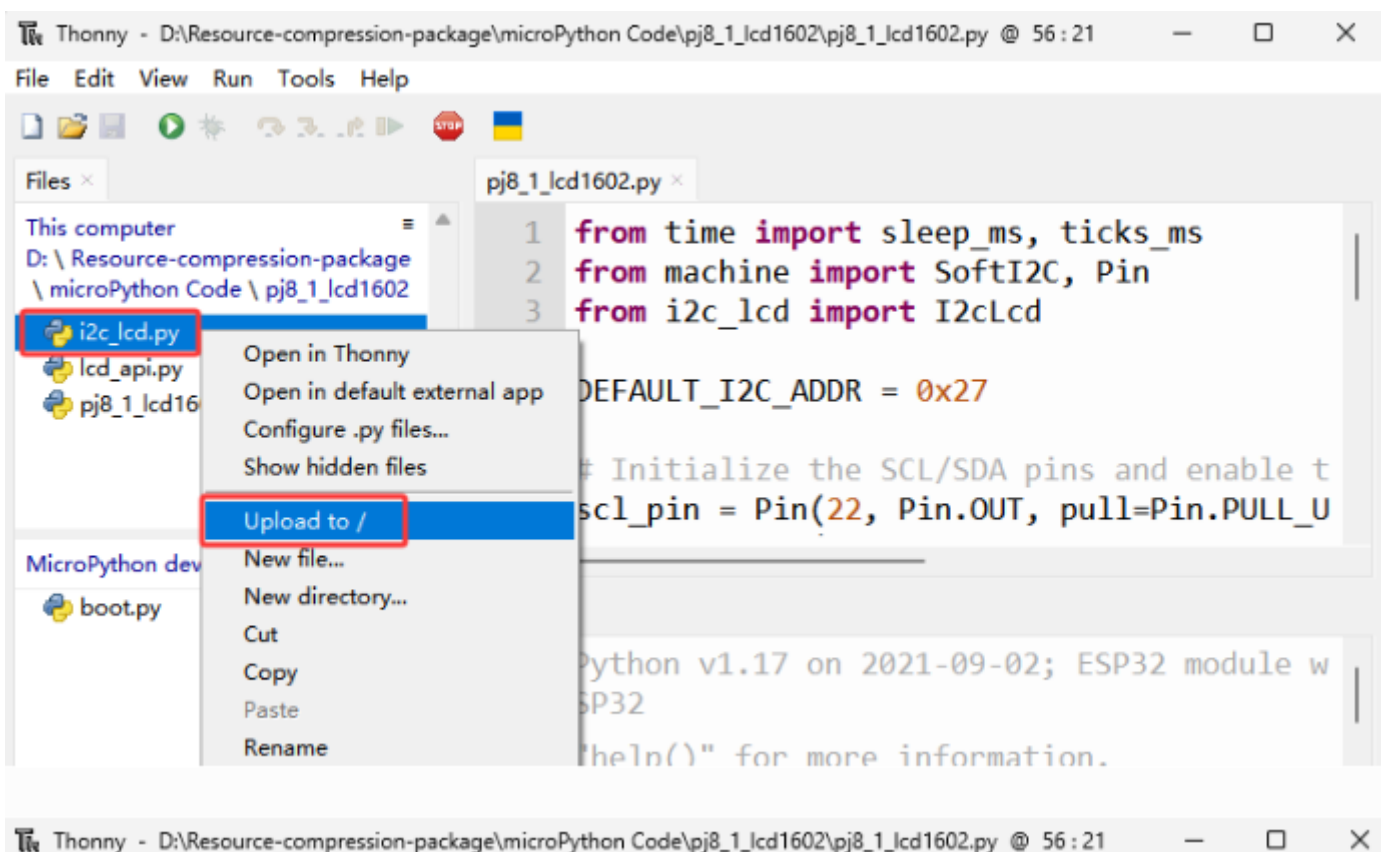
Thonny - D:\Resource-compression-package\microPython Code\pj8_1_lcd1602\pj8_1_lcd1602.py @ 56 : 21

File Edit View Run Tools Help

STOP

Files ×

This computer
D: \ Resource-compression-package \ microPython Code \ pj8_1_lcd1602

i2c_lcd.py
lcd_api.py
pj8_1_lcd16

MicroPython dev
boot.py

Open in Thonny
Open in default external app
Configure .py files...
Show hidden files
Upload to /
New file...
New directory...
Cut
Copy
Paste
Rename

pj8_1_lcd1602.py ×

1 from time import sleep_ms, ticks_ms
2 from machine import SoftI2C, Pin
3 from i2c_lcd import I2cLcd

DEFAULT_I2C_ADDR = 0x27

# Initialize the SCL/SDA pins and enable t
scl_pin = Pin(22, Pin.OUT, pull=Pin.PULL_U

Python v1.17 on 2021-09-02; ESP32 module w
SP32
"help()" for more information.

Thonny - D:\Resource-compression-package\microPython Code\pj8_1_lcd1602\pj8_1_lcd1602.py @ 56 : 21